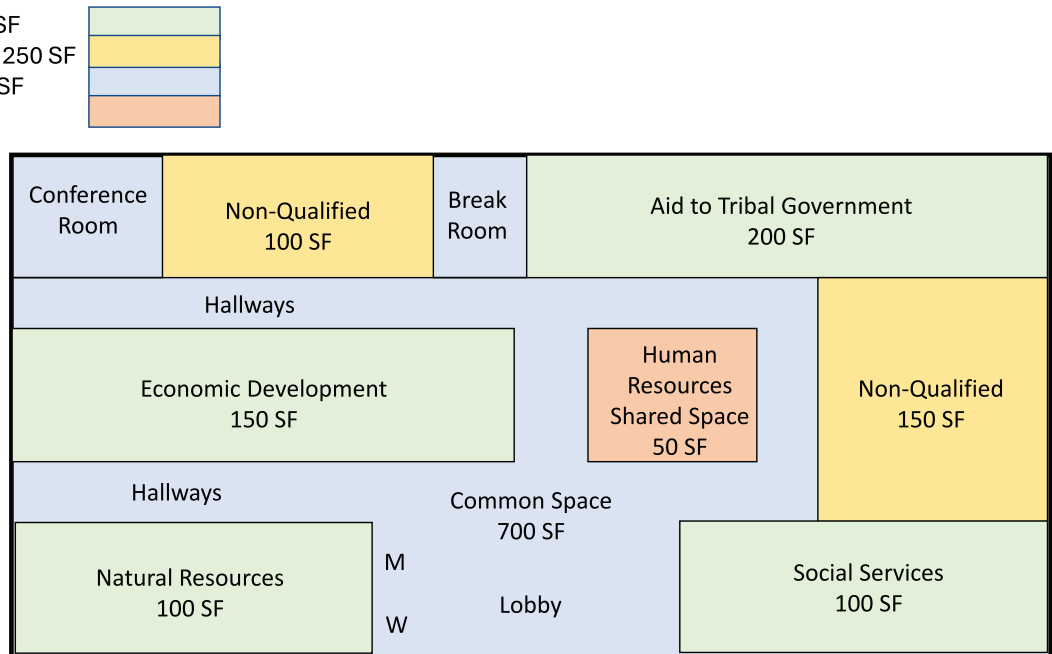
SF
250 SF
SF

Conference Room

Non-Qualified
100 SF

Break Room

Aid to Tribal Government
200 SF

Hallways

Economic Development
150 SF

Human Resources Shared Space
50 SF

Non-Qualified
150 SF

Hallways

Common Space
700 SF

Natural Resources
100 SF

M

W

Lobby

Social Services
100 SF